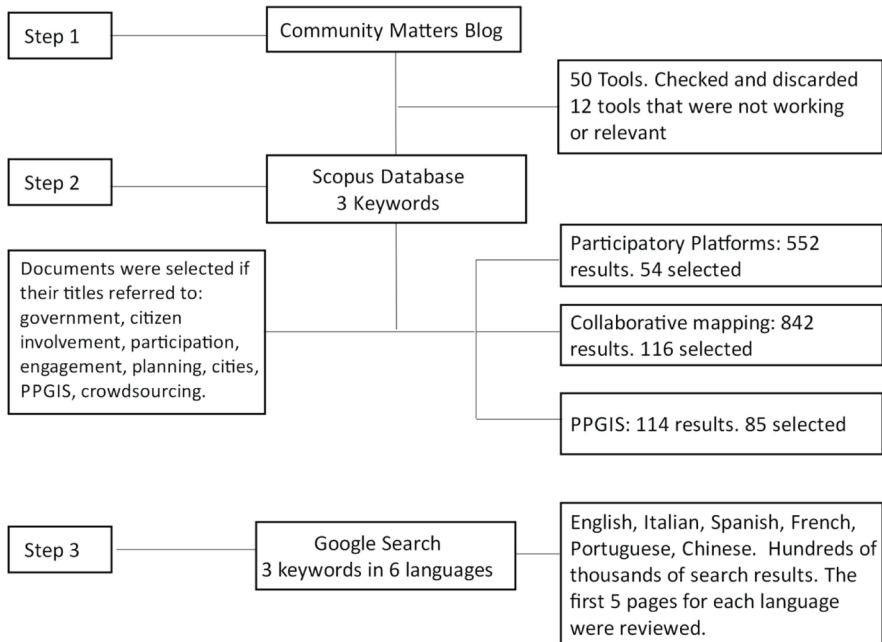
Step 1

Community Matters Blog

50 Tools. Checked and discarded 12 tools that were not working or relevant

Step 2

Scopus Database
3 Keywords

Documents were selected if their titles referred to: government, citizen involvement, participation, engagement, planning, cities, PPGIS, crowdsourcing.

Participatory Platforms: 552 results. 54 selected

Collaborative mapping: 842 results. 116 selected

PPGIS: 114 results. 85 selected

Step 3

Google Search
3 keywords in 6 languages

English, Italian, Spanish, French, Portuguese, Chinese. Hundreds of thousands of search results. The first 5 pages for each language were reviewed.